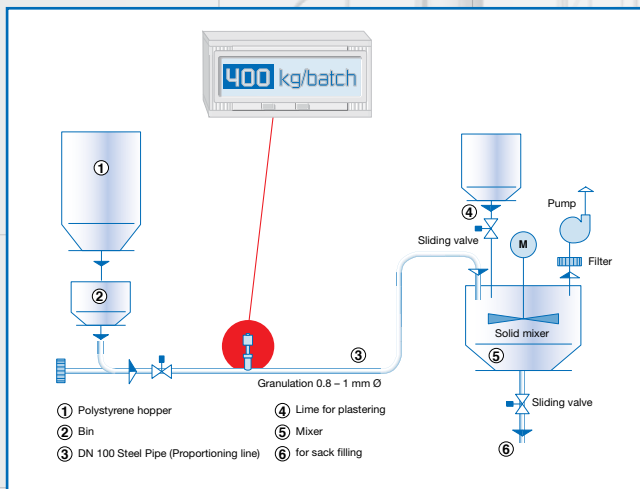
400 kg/batch

①

②

③

Granulation 0.8 – 1 mm Ø

④

Sliding valve

M

Pump

Filter

Solid mixer

⑤

Sliding valve

⑥

① Polystyrene hopper
② Bin
③ DN 100 Steel Pipe (Proportioning line)
④ Lime for plastering
⑤ Mixer
⑥ for sack filling